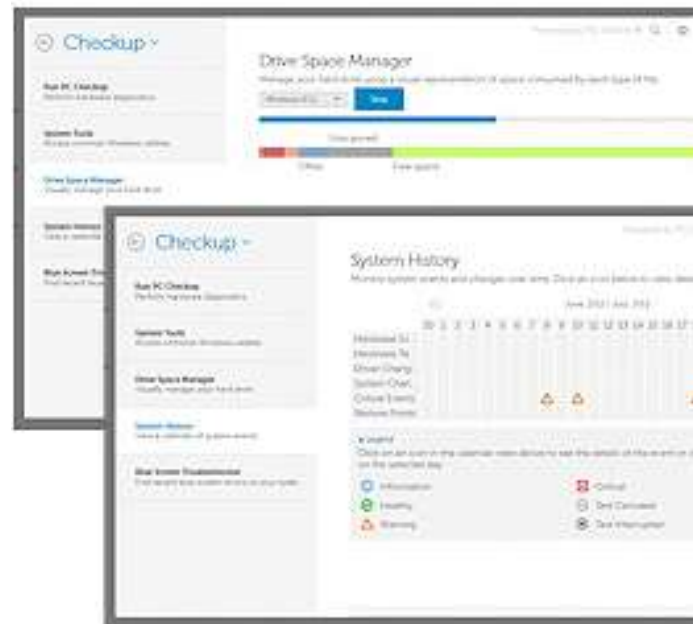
Checkup

Run PC Checkup
Perform hardware diagnostics

System Tools
Access common Windows utilities

Drive Space Manager
Visually manage your hard drive

System History
View a calendar of system events

Blue Screen Troubleshooter
Find recent blue screen errors on your system

Drive Space Manager
Manage your hard drive using a visual representation of space consumed by each type of file.

Scan

Free space

Other

Free space

Checkup

Run PC Checkup
Perform hardware diagnostics

System Tools
Access common Windows utilities

Drive Space Manager
Visually manage your hard drive

System History
View a calendar of system events

Blue Screen Troubleshooter
Find recent blue screen errors on your system

System History
Monitor system events and changes over time. Click an icon below to view det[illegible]

June 2012 / July 2012

30 1 2 3 4 5 6 7 8 9 10 11 12 13 14 15 16 17

Windows Ex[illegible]
Hardware Te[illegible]
Driver Chang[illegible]
System Chan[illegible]
Critical Events
Restore Points

Legend
Click on an icon in the calendar view above to see the details of the event on the selected day.

Information
Healthy
Warning
Critical
Test Canceled
Test Interrupted